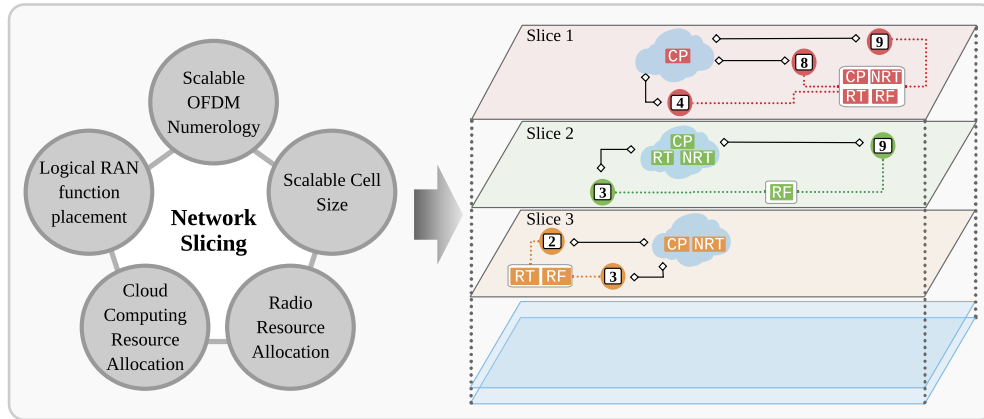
Scalable OFDM Numerology

Scalable Cell Size

Radio Resource Allocation

Cloud Computing Resource Allocation

Logical RAN function placement

Network Slicing

Slice 1
CP
9
8
CP NRT
RT RF
4

Slice 2
CP
RT NRT
9
3
RF

Slice 3
2
CP NRT
RT RF
3